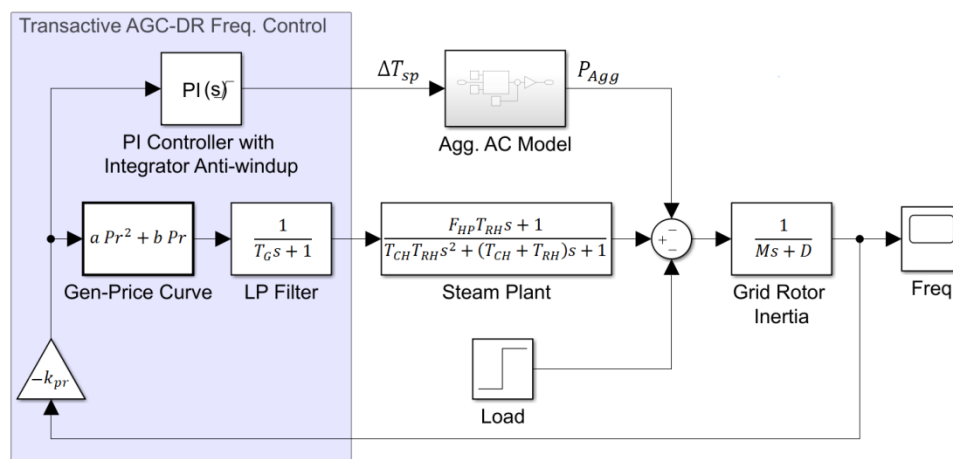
Transactive AGC-DR Freq. Control

PI(s)

PI Controller with Integrator Anti-windup

$\Delta T_{sp}$

Agg. AC Model

$P_{Agg}$

$a\,Pr^2 + b\,Pr$

Gen-Price Curve

$\frac{1}{T_G s + 1}$

LP Filter

$\frac{F_{HP} T_{RH} s + 1}{T_{CH} T_{RH} s^2 + (T_{CH} + T_{RH})s + 1}$

Steam Plant

$+$ $-$ $-$

$\frac{1}{Ms + D}$

Grid Rotor Inertia

Freq

Load

$-k_{pr}$